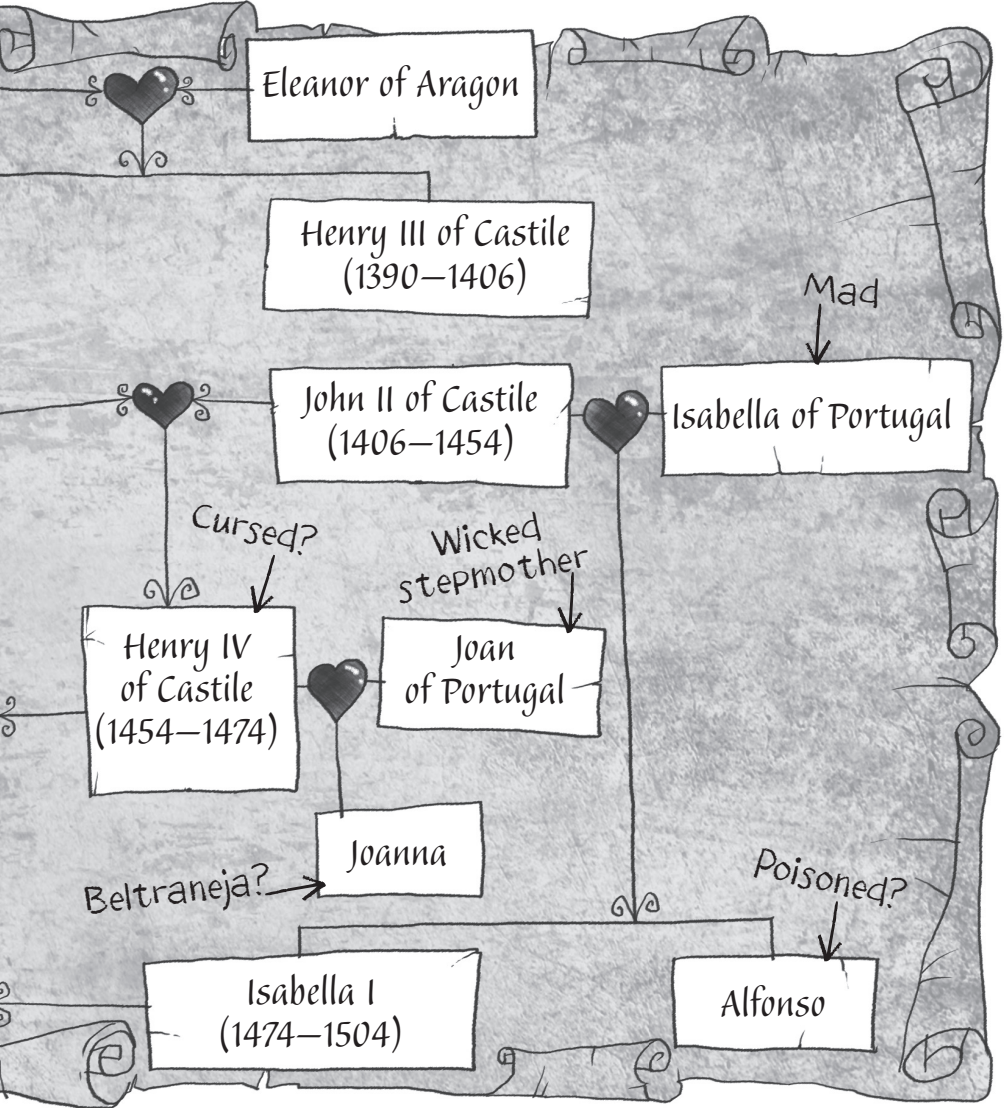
Eleanor of Aragon

Henry III of Castile
(1390–1406)

Mad

John II of Castile
(1406–1454)

Isabella of Portugal

Cursed?

Wicked stepmother

Henry IV of Castile
(1454–1474)

Joan of Portugal

Joanna

Beltraneja?

Poisoned?

Isabella I
(1474–1504)

Alfonso